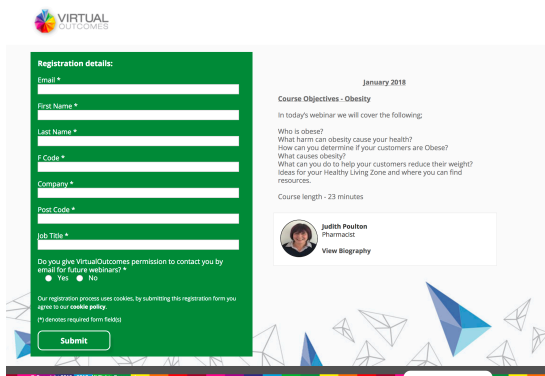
VIRTUAL OUTCOMES

Registration details:

Email *

First Name *

Last Name *

F Code *

Company *

Post Code *

Job Title *

Do you give VirtualOutcomes permission to contact you by email for future webinars? *

Yes No

Our registration process uses cookies, by submitting this registration form you agree to our cookie policy.

(*) denotes required form field(s)

Submit

January 2018

Course Objectives - Obesity

In today's webinar we will cover the following;

Who is obese?
What harm can obesity cause your health?
How can you determine if your customers are Obese?
What causes obesity?
What can you do to help your customers reduce their weight?
Ideas for your Healthy Living Zone and where you can find resources.

Course length - 23 minutes

Judith Poulton
Pharmacist

View Biography